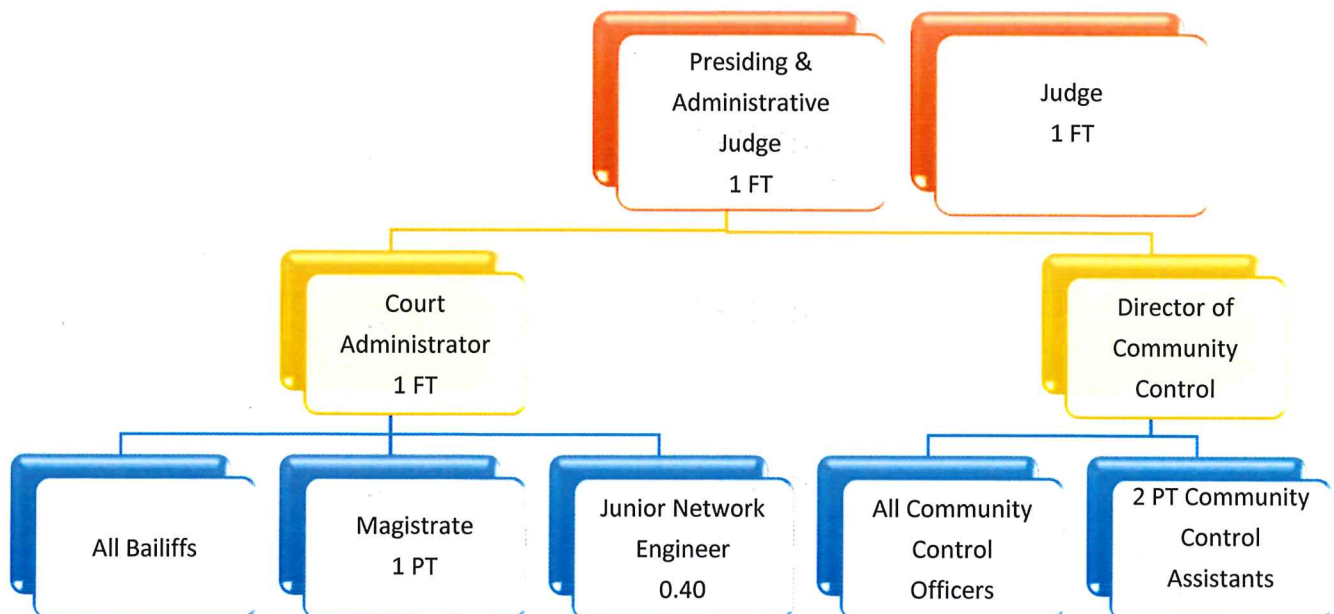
Presiding & Administrative Judge
1 FT

Judge
1 FT

Court Administrator
1 FT

Director of Community Control

All Bailiffs

Magistrate
1 PT

Junior Network Engineer
0.40

All Community Control Officers

2 PT Community Control Assistants